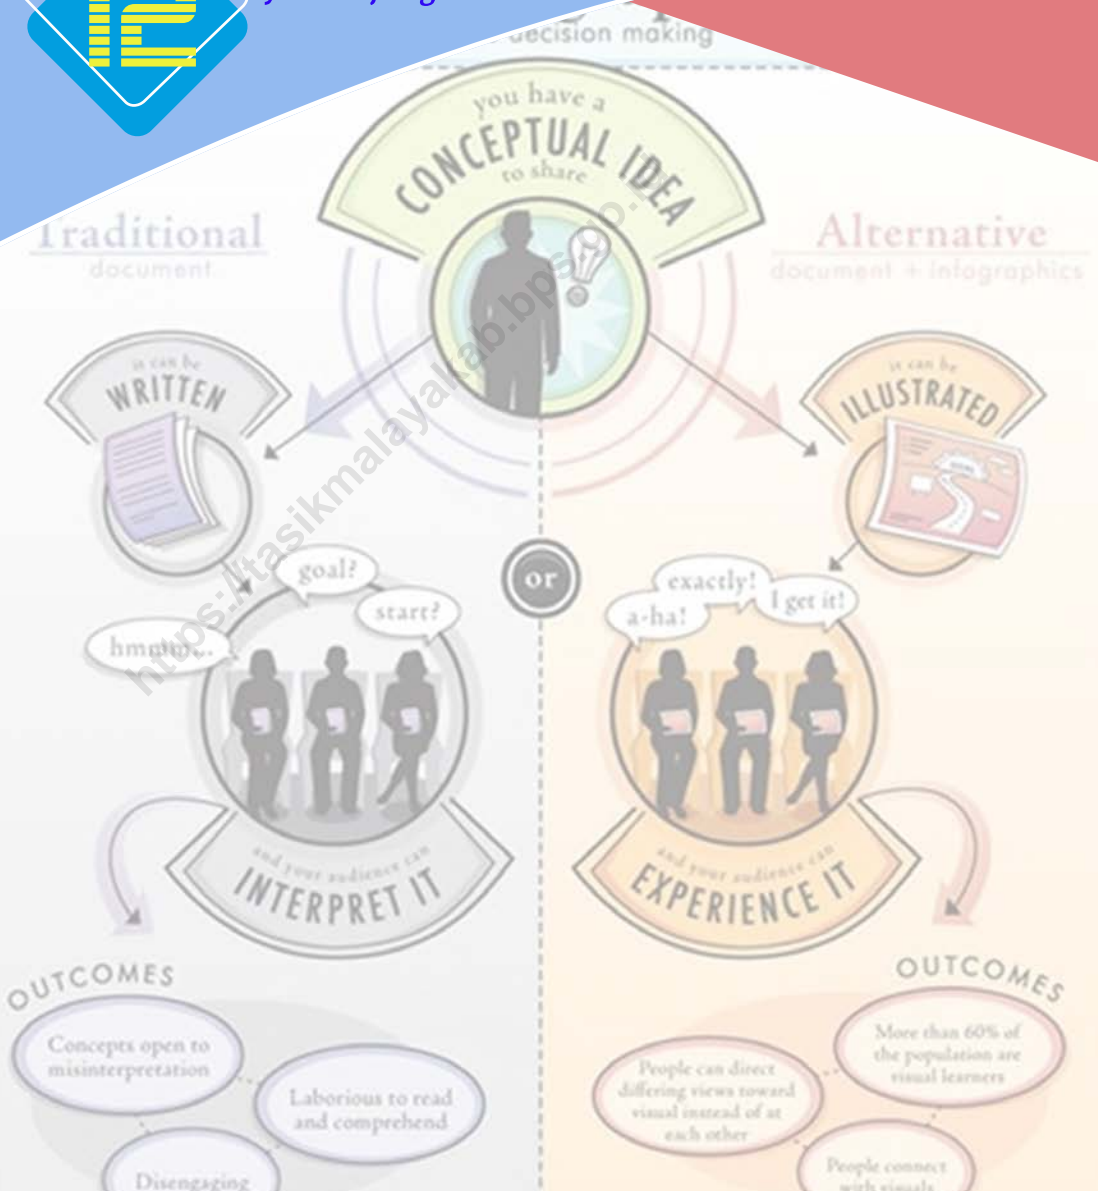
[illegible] decision making

you have a
CONCEPTUAL IDEA
to share

Traditional
document

Alternative
document + infographics

it can be
WRITTEN

it can be
ILLUSTRATED

or

hmmm...
goal?
start?

a-ha!
exactly!
I get it!

and your audience can
INTERPRET IT

and your audience can
EXPERIENCE IT

OUTCOMES
Concepts open to misinterpretation
Laborious to read and comprehend
Disengaging

OUTCOMES
More than 60% of the population are visual learners
People can direct differing views toward visual instead of at each other
People connect with visuals

https://tasikmalayakab.bps.go.id